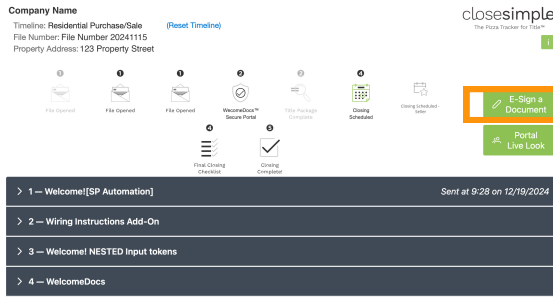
Company Name

Timeline: Residential Purchase/Sale (Reset Timeline)
File Number: File Number 20241115
Property Address: 123 Property Street

closesimple
The Pizza Tracker for Title™

1 File Opened
1 File Opened
1 File Opened
2 WelcomeDocs™ Secure Portal
2 Title Package Complete
4 Closing Scheduled
Closing Scheduled - Seller
4 Final Closing Checklist
5 Closing Complete!

E-Sign a Document

Portal Live Look

> 1 — Welcome![SP Automation] Sent at 9:28 on 12/19/2024

> 2 — Wiring Instructions Add-On

> 3 — Welcome! NESTED Input tokens

> 4 — WelcomeDocs